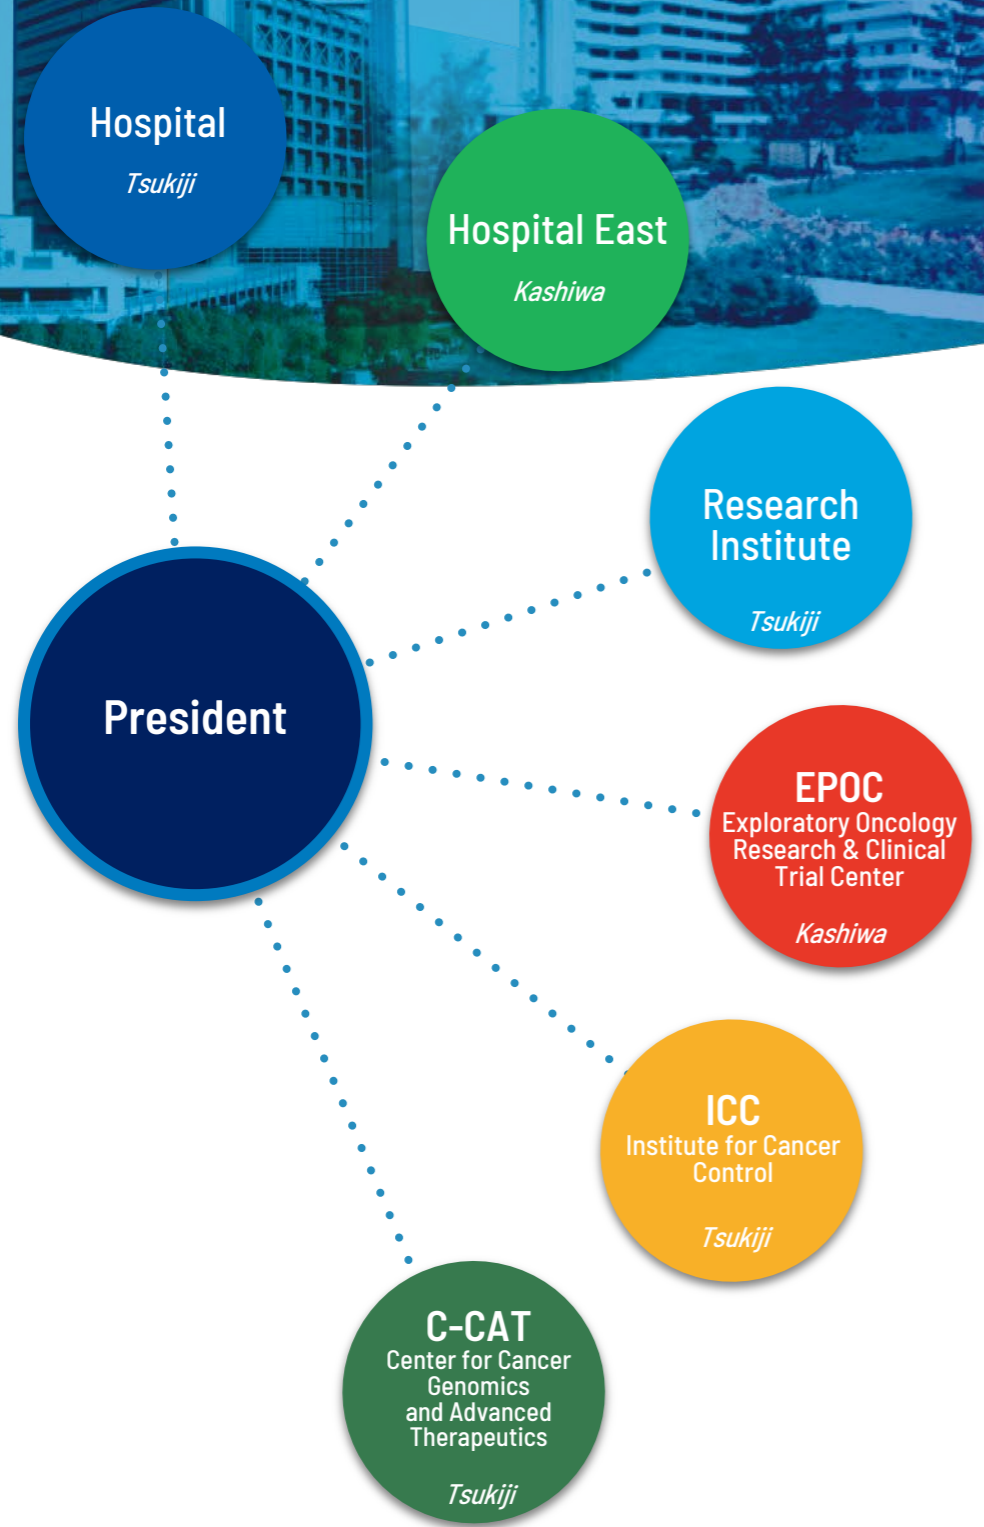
Hospital
Tsukiji

Hospital East
Kashiwa

Research Institute
Tsukiji

President

EPOC
Exploratory Oncology Research & Clinical Trial Center
Kashiwa

ICC
Institute for Cancer Control
Tsukiji

C-CAT
Center for Cancer Genomics and Advanced Therapeutics
Tsukiji